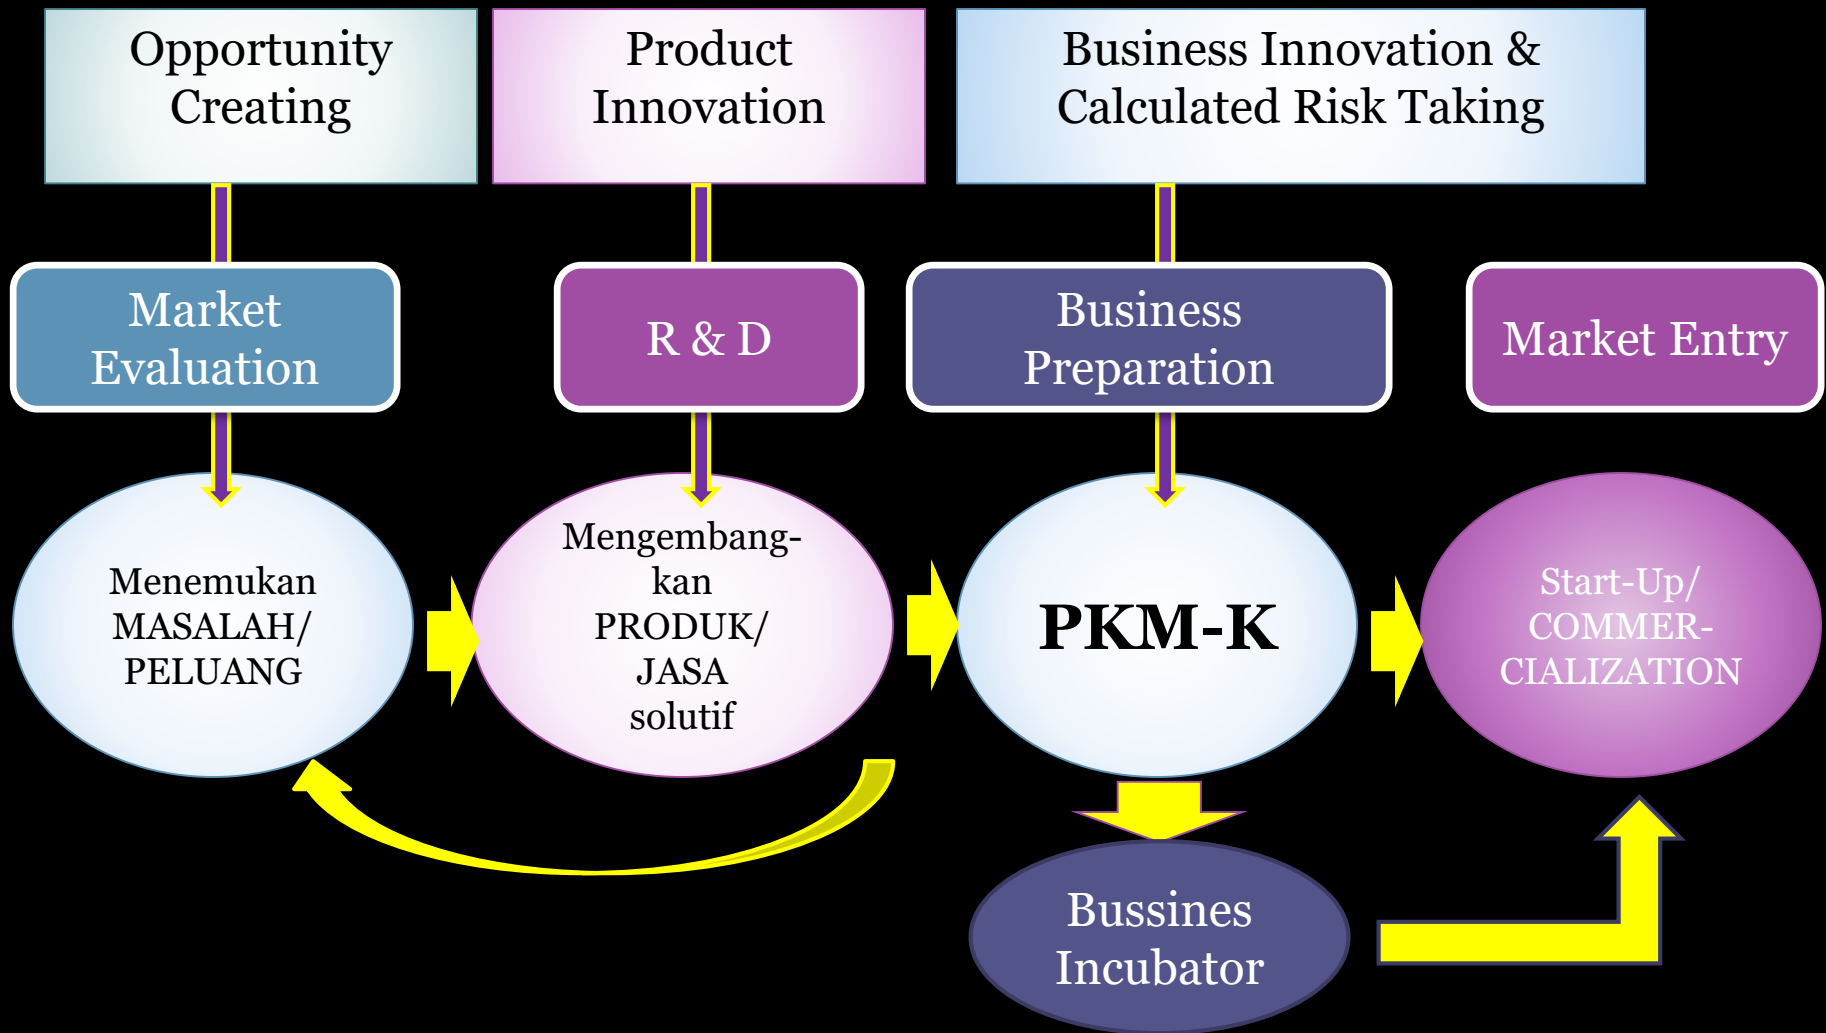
Opportunity Creating

Product Innovation

Business Innovation & Calculated Risk Taking

Market Evaluation

R & D

Business Preparation

Market Entry

Menemukan MASALAH/ PELUANG

Mengembangkan PRODUK/ JASA solutif

PKM-K

Start-Up/ COMMER-CIALIZATION

Bussines Incubator